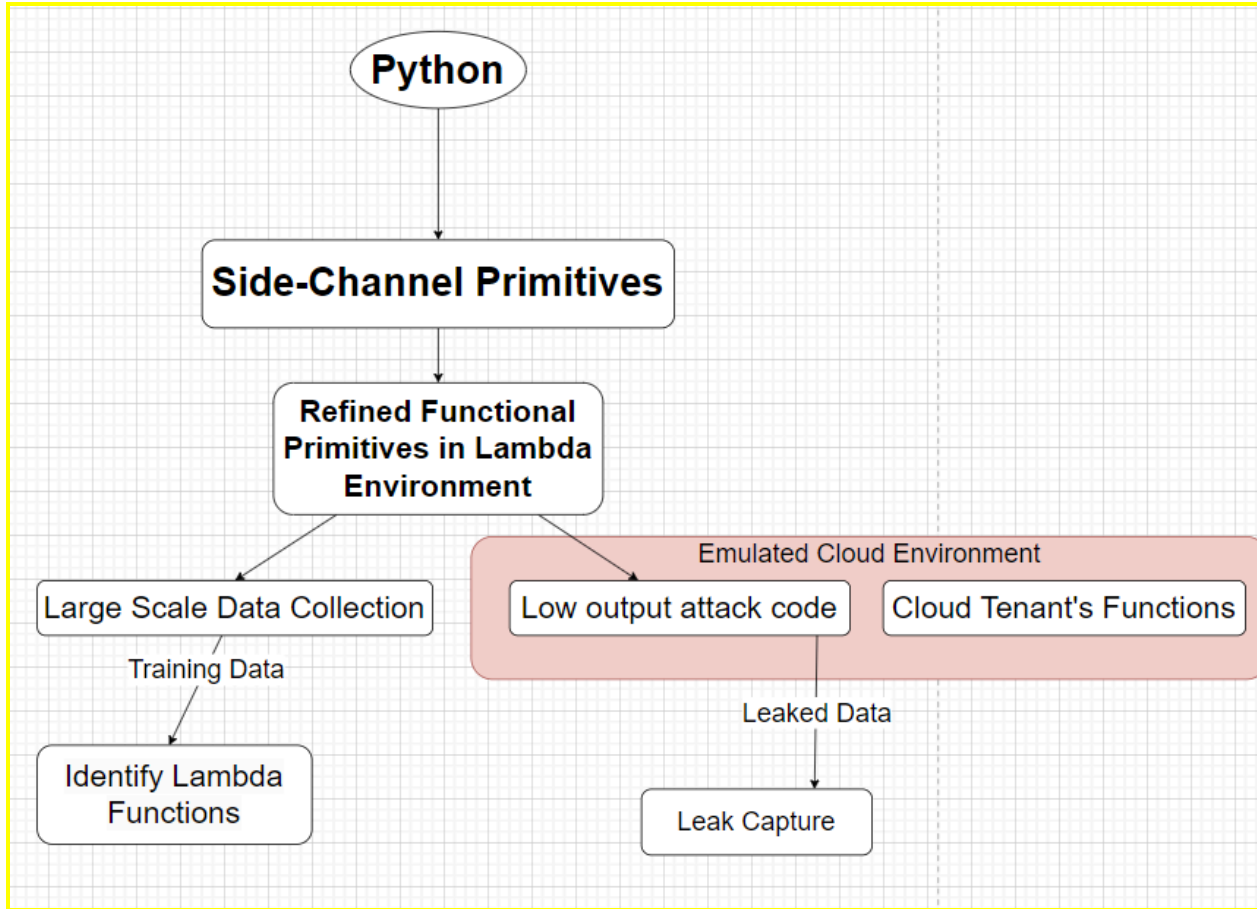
Python

Side-Channel Primitives

Refined Functional Primitives in Lambda Environment

Large Scale Data Collection

Training Data

Identify Lambda Functions

Emulated Cloud Environment

Low output attack code

Cloud Tenant's Functions

Leaked Data

Leak Capture